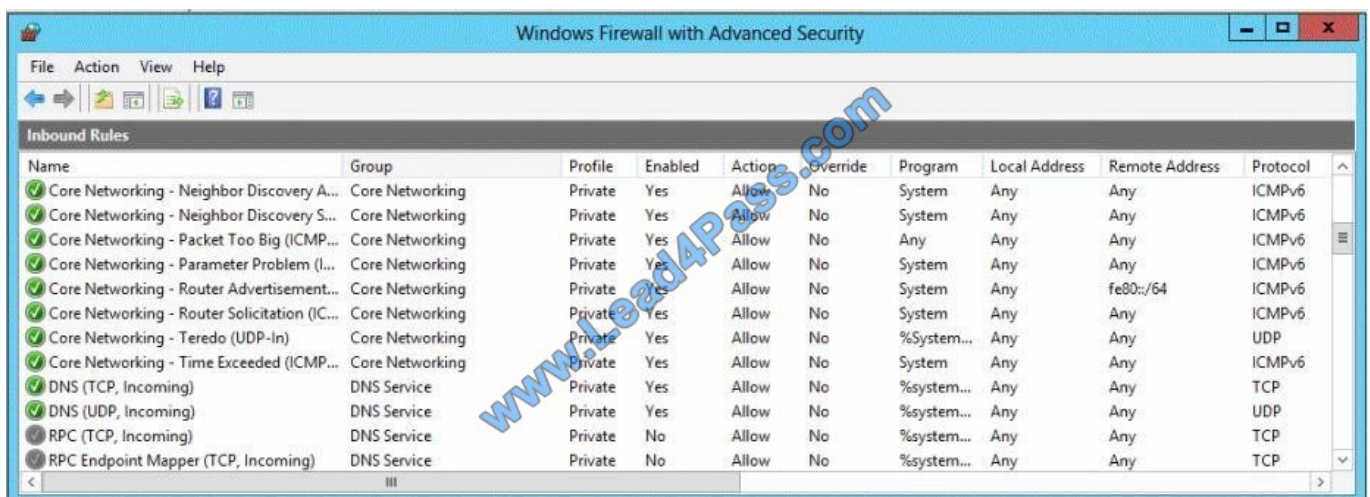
Windows Firewall with Advanced Security

File Action View Help

Inbound Rules

| Name | Group | Profile | Enabled | Action | Override | Program | Local Address | Remote Address | Protocol |
|---|---|---|---|---|---|---|---|---|---|
| Core Networking - Neighbor Discovery A... | Core Networking | Private | Yes | Allow | No | System | Any | Any | ICMPv6 |
| Core Networking - Neighbor Discovery S... | Core Networking | Private | Yes | Allow | No | System | Any | Any | ICMPv6 |
| Core Networking - Packet Too Big (ICMP... | Core Networking | Private | Yes | Allow | No | Any | Any | Any | ICMPv6 |
| Core Networking - Parameter Problem (I... | Core Networking | Private | Yes | Allow | No | System | Any | Any | ICMPv6 |
| Core Networking - Router Advertisement... | Core Networking | Private | Yes | Allow | No | System | Any | fe80::/64 | ICMPv6 |
| Core Networking - Router Solicitation (IC... | Core Networking | Private | Yes | Allow | No | System | Any | Any | ICMPv6 |
| Core Networking - Teredo (UDP-In) | Core Networking | Private | Yes | Allow | No | %System... | Any | Any | UDP |
| Core Networking - Time Exceeded (ICMP... | Core Networking | Private | Yes | Allow | No | System | Any | Any | ICMPv6 |
| DNS (TCP, Incoming) | DNS Service | Private | Yes | Allow | No | %system... | Any | Any | TCP |
| DNS (UDP, Incoming) | DNS Service | Private | Yes | Allow | No | %system... | Any | Any | UDP |
| RPC (TCP, Incoming) | DNS Service | Private | No | Allow | No | %system... | Any | Any | TCP |
| RPC Endpoint Mapper (TCP, Incoming) | DNS Service | Private | No | Allow | No | %system... | Any | Any | TCP |

www.Lead4Pass.com